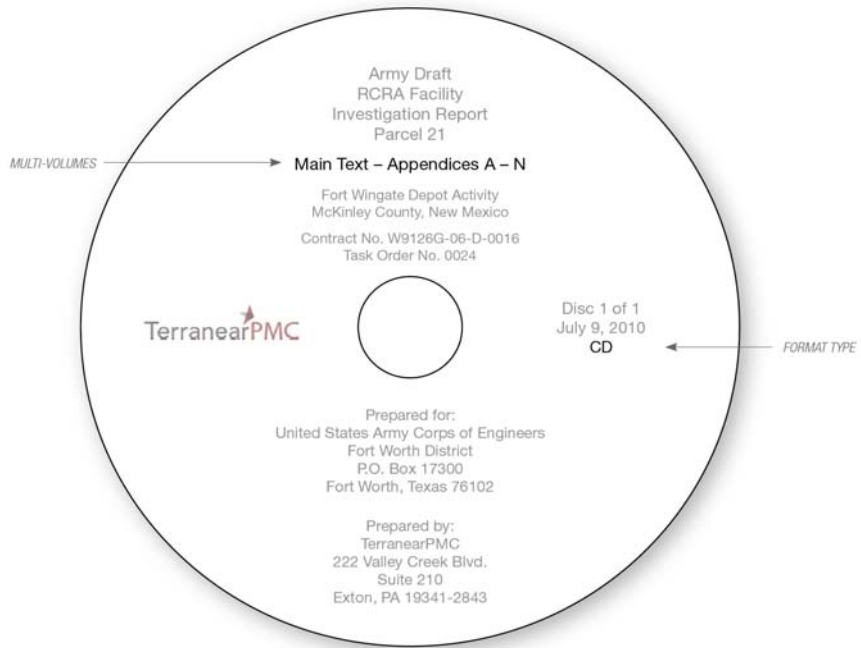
Army Draft
RCRA Facility
Investigation Report
Parcel 21

MULTI-VOLUMES

Main Text – Appendices A – N

Fort Wingate Depot Activity
McKinley County, New Mexico

Contract No. W9126G-06-D-0016
Task Order No. 0024

TerranearPMC

Disc 1 of 1
July 9, 2010
CD

FORMAT TYPE

Prepared for:
United States Army Corps of Engineers
Fort Worth District
P.O. Box 17300
Fort Worth, Texas 76102

Prepared by:
TerranearPMC
222 Valley Creek Blvd.
Suite 210
Exton, PA 19341-2843